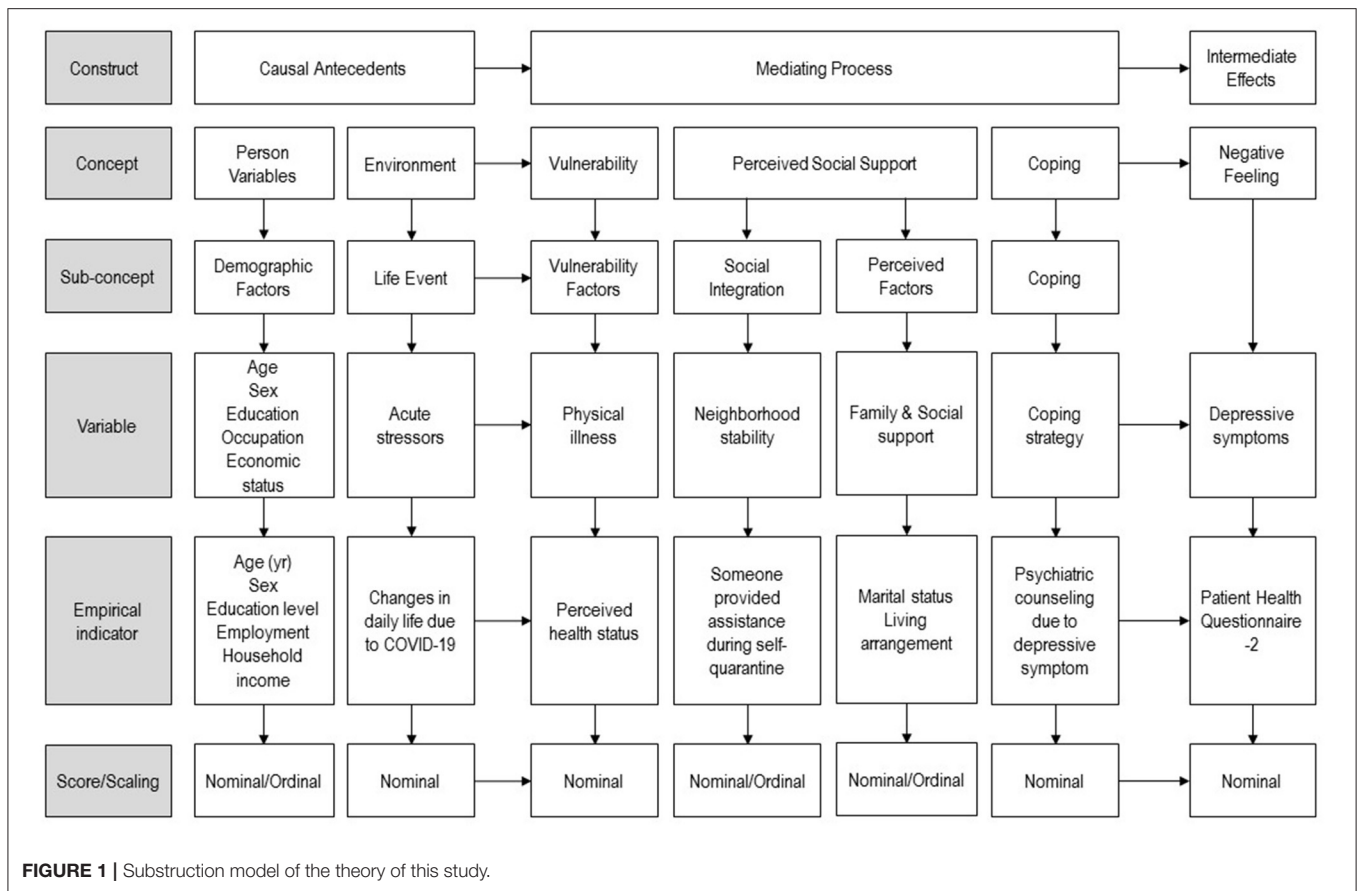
Construct
Causal Antecedents
Mediating Process
Intermediate Effects

Concept
Person Variables
Environment
Vulnerability
Perceived Social Support
Coping
Negative Feeling

Sub-concept
Demographic Factors
Life Event
Vulnerability Factors
Social Integration
Perceived Factors
Coping

Variable
Age
Sex
Education
Occupation
Economic status
Acute stressors
Physical illness
Neighborhood stability
Family & Social support
Coping strategy
Depressive symptoms

Empirical indicator
Age (yr)
Sex
Education level
Employment
Household income
Changes in daily life due to COVID-19
Perceived health status
Someone provided assistance during self-quarantine
Marital status
Living arrangement
Psychiatric counseling due to depressive symptom
Patient Health Questionnaire -2

Score/Scaling
Nominal/Ordinal
Nominal
Nominal
Nominal/Ordinal
Nominal/Ordinal
Nominal
Nominal

FIGURE 1 | Substruction model of the theory of this study.